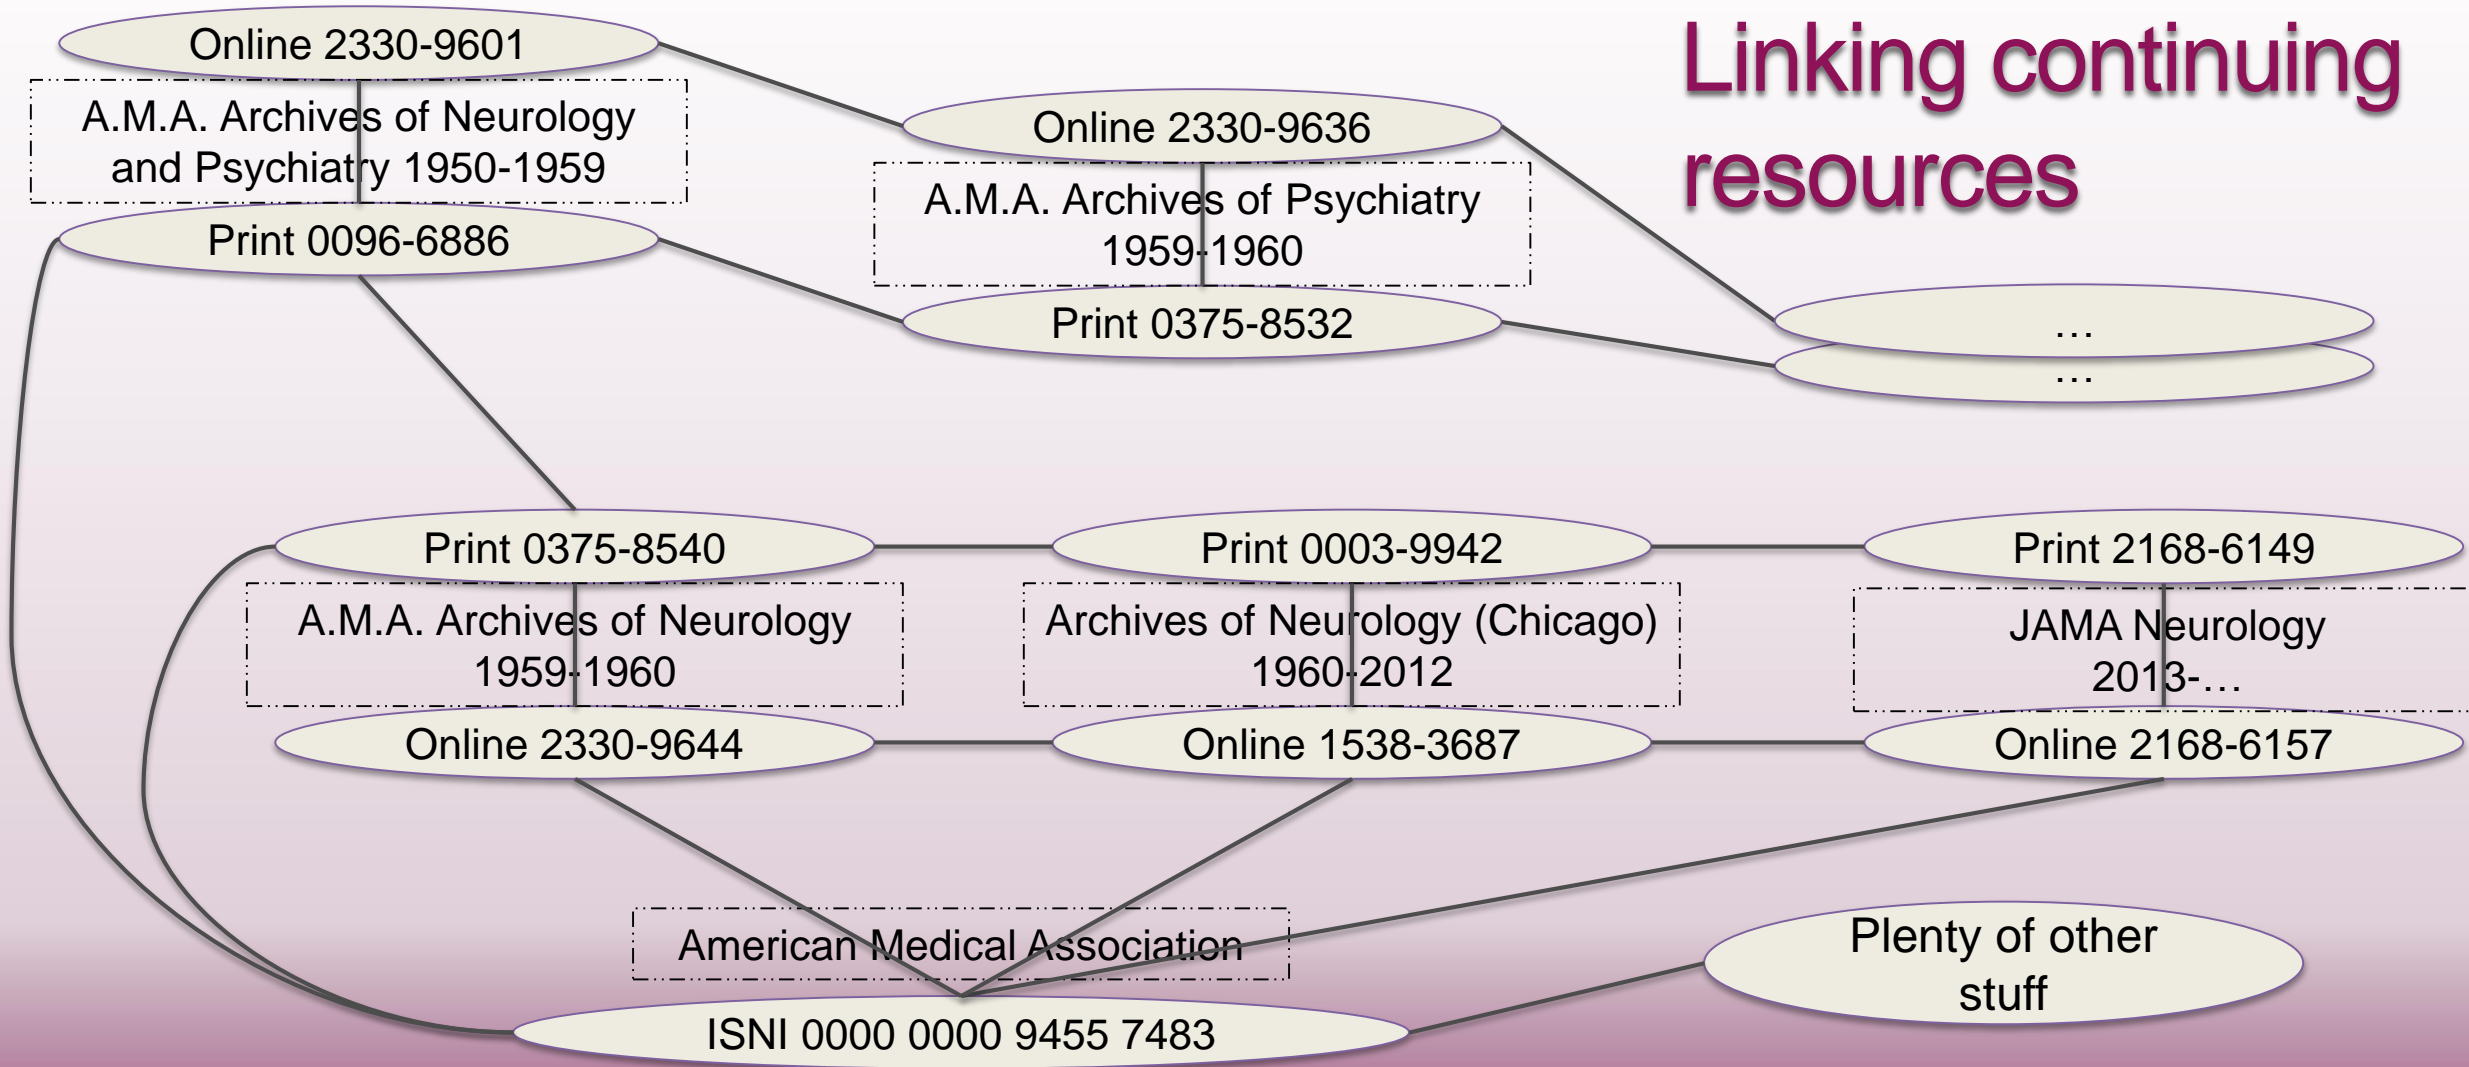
Linking continuing resources

Online 2330-9601

A.M.A. Archives of Neurology and Psychiatry 1950-1959

Print 0096-6886

Online 2330-9636

A.M.A. Archives of Psychiatry 1959-1960

Print 0375-8532

…

…

Print 0375-8540

A.M.A. Archives of Neurology 1959-1960

Online 2330-9644

Print 0003-9942

Archives of Neurology (Chicago) 1960-2012

Online 1538-3687

Print 2168-6149

JAMA Neurology 2013-…

Online 2168-6157

American Medical Association

ISNI 0000 0000 9455 7483

Plenty of other stuff